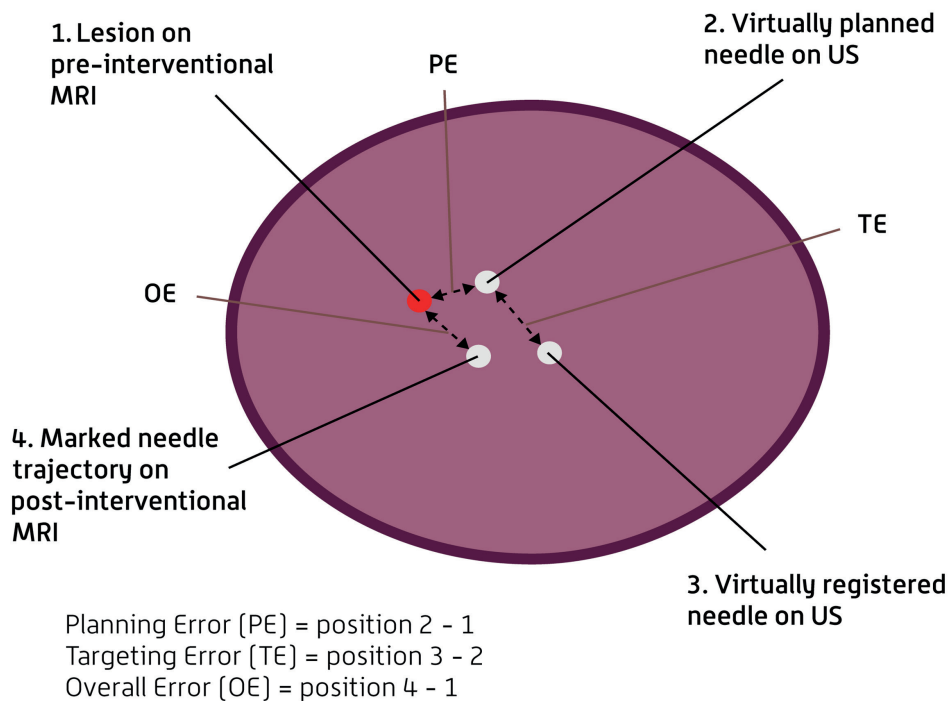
1. Lesion on pre-interventional MRI

PE

2. Virtually planned needle on US

TE

OE

4. Marked needle trajectory on post-interventional MRI

3. Virtually registered needle on US

Planning Error (PE) = position 2 - 1
Targeting Error (TE) = position 3 - 2
Overall Error (OE) = position 4 - 1